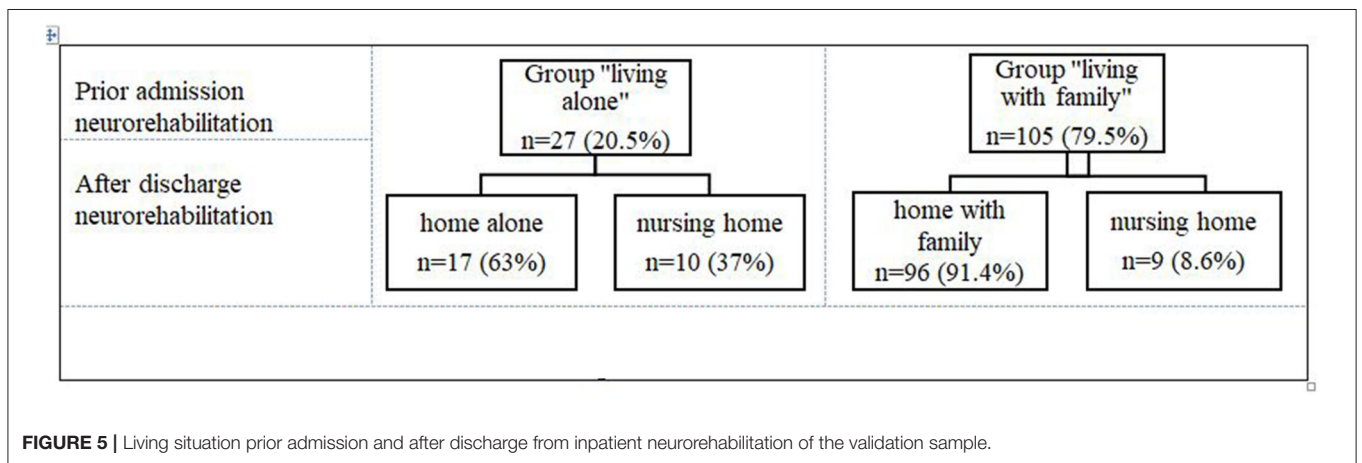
Prior admission neurorehabilitation

After discharge neurorehabilitation

Group "living alone"
n=27 (20.5%)

home alone
n=17 (63%)

nursing home
n=10 (37%)

Group "living with family"
n=105 (79.5%)

home with family
n=96 (91.4%)

nursing home
n=9 (8.6%)

**FIGURE 5** | Living situation prior admission and after discharge from inpatient neurorehabilitation of the validation sample.